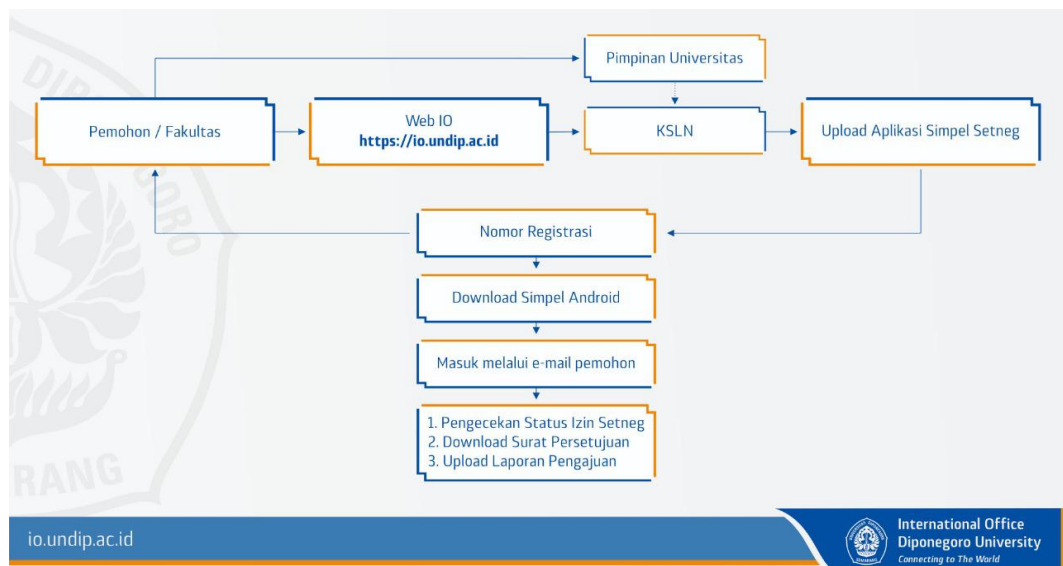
Pimpinan Universitas

Pemohon / Fakultas

Web IO
https://io.undip.ac.id

KSLN

Upload Aplikasi Simpel Setneg

Nomor Registrasi

Download Simpel Android

Masuk melalui e-mail pemohon

1. Pengecekan Status Izin Setneg
2. Download Surat Persetujuan
3. Upload Laporan Pengajuan

io.undip.ac.id

International Office
Diponegoro University
Connecting to The World